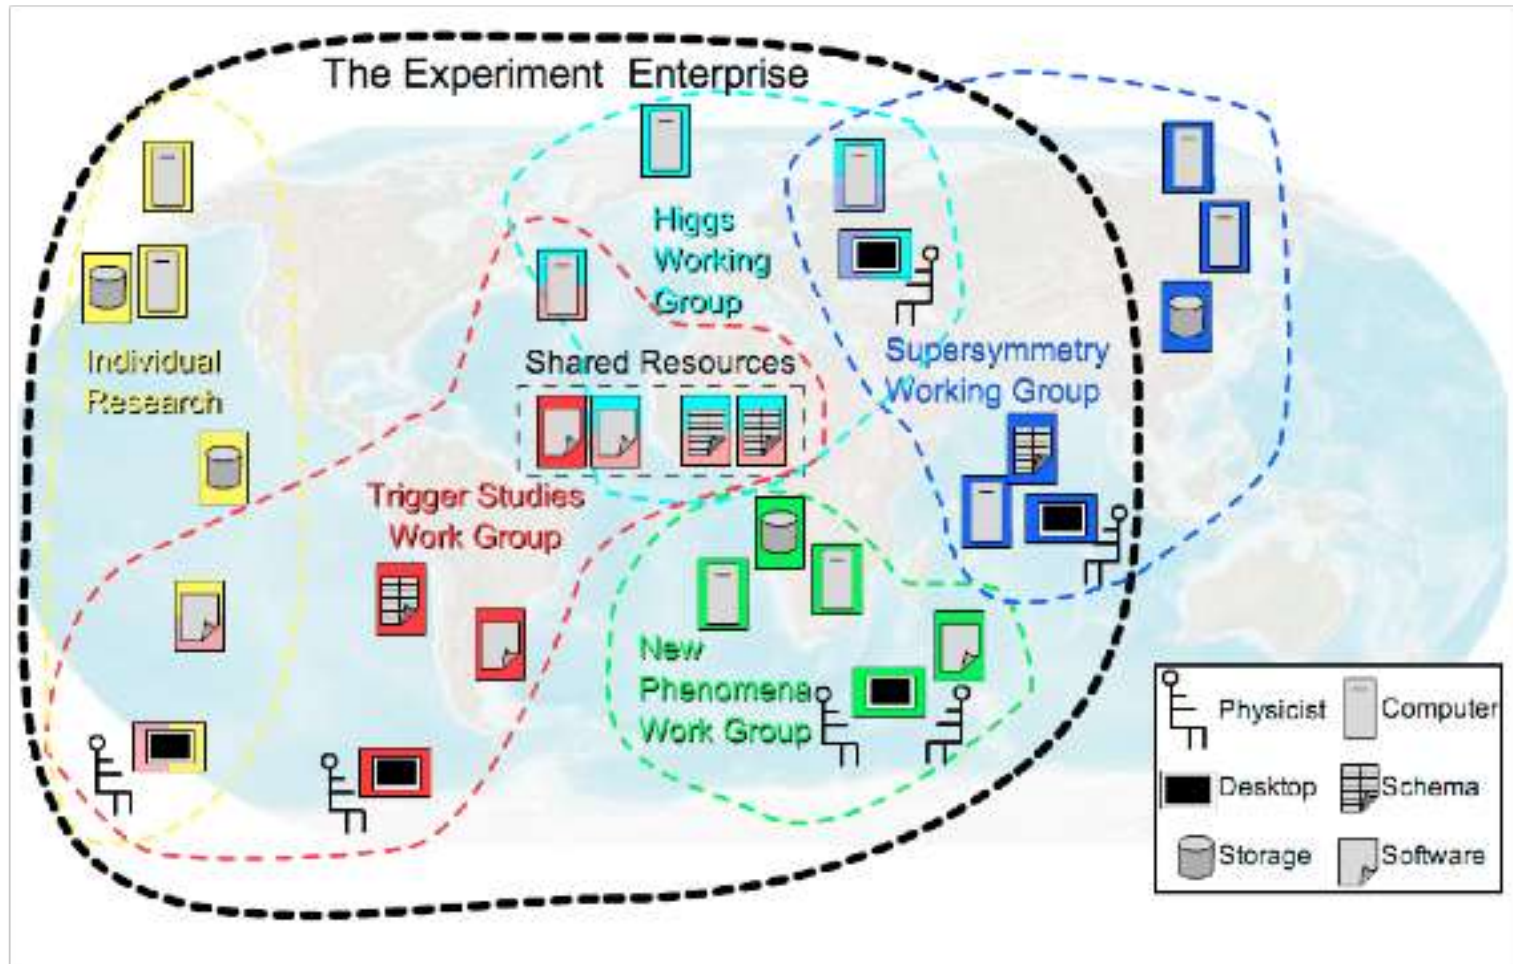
The Experiment Enterprise

Higgs Working Group

Individual Research

Shared Resources

Supersymmetry Working Group

Trigger Studies Work Group

New Phenomena Work Group

Physicist
Computer
Desktop
Schema
Storage
Software